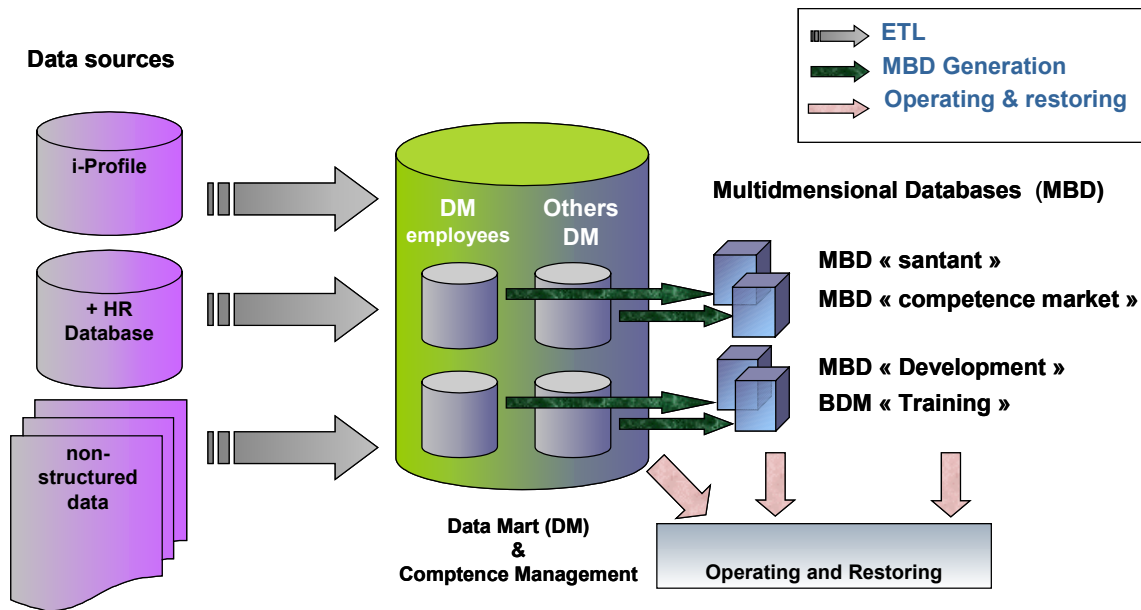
ETL
MBD Generation
Operating & restoring

Data sources

i-Profile

+ HR Database

non-structured data

DM employees

Others DM

Multidmensional Databases (MBD)

MBD « santant »
MBD « competence market »
MBD « Development »
BDM « Training »

Data Mart (DM)
&
Comptence Management

Operating and Restoring